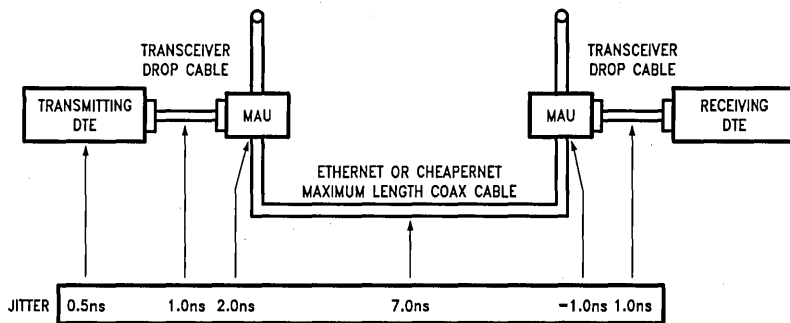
TRANSCEIVER DROP CABLE

TRANSCEIVER DROP CABLE

TRANSMITTING DTE

MAU

MAU

RECEIVING DTE

ETHERNET OR CHEAPERNET MAXIMUM LENGTH COAX CABLE

| JITTER | 0.5ns | 1.0ns | 2.0ns | 7.0ns | −1.0ns | 1.0ns |
|---|---|---|---|---|---|---|